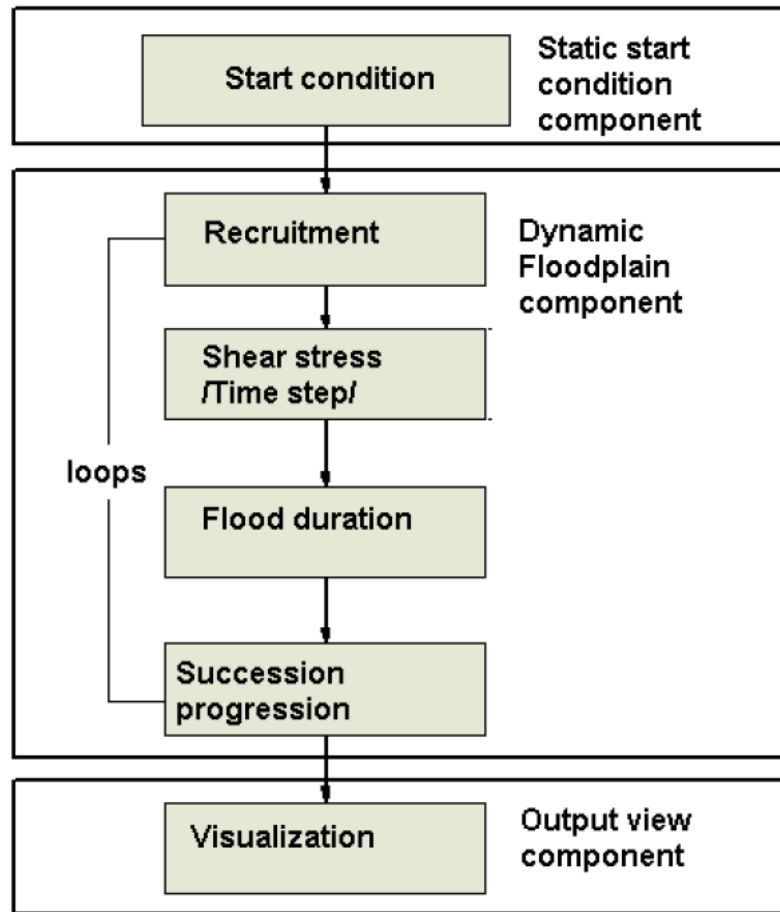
Start condition

Static start condition component

Recruitment

Dynamic Floodplain component

Shear stress /Time step/

loops

Flood duration

Succession progression

Visualization

Output view component